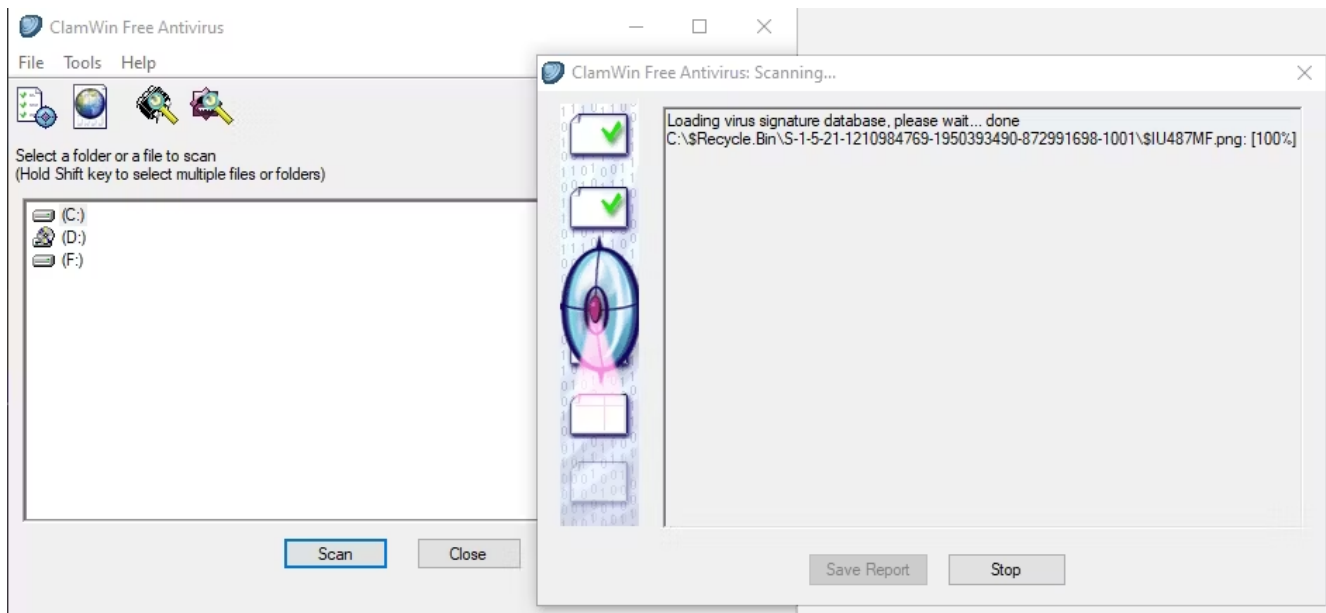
ClamWin Free Antivirus

File Tools Help

Select a folder or a file to scan
(Hold Shift key to select multiple files or folders)

(C:)
(D:)
(F:)

Scan Close

ClamWin Free Antivirus: Scanning...

Loading virus signature database, please wait... done
C:\$Recycle.Bin\S-1-5-21-1210984769-1950393490-872991698-1001\$IU487MF.png: [100%]

Save Report Stop